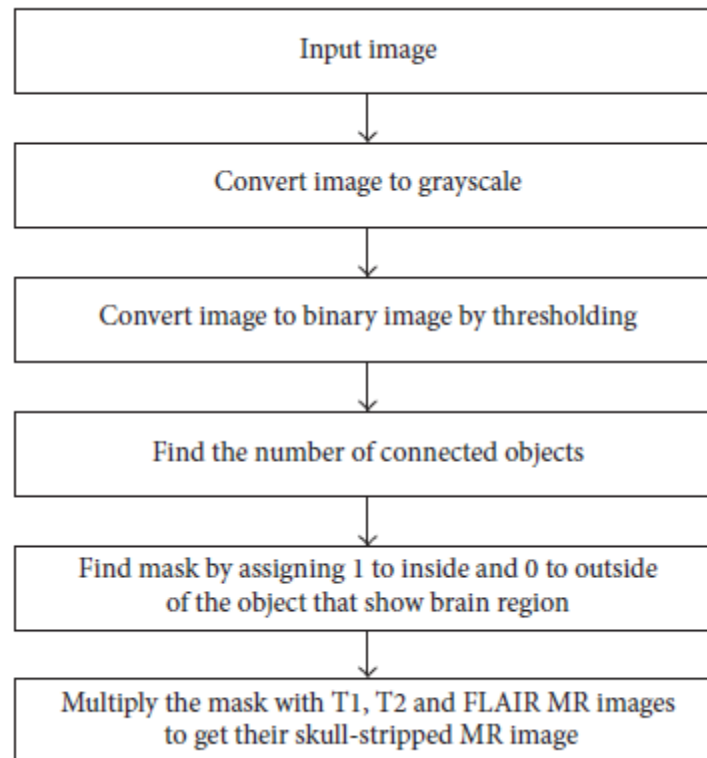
Input image

Convert image to grayscale

Convert image to binary image by thresholding

Find the number of connected objects

Find mask by assigning 1 to inside and 0 to outside of the object that show brain region

Multiply the mask with T1, T2 and FLAIR MR images to get their skull-stripped MR image